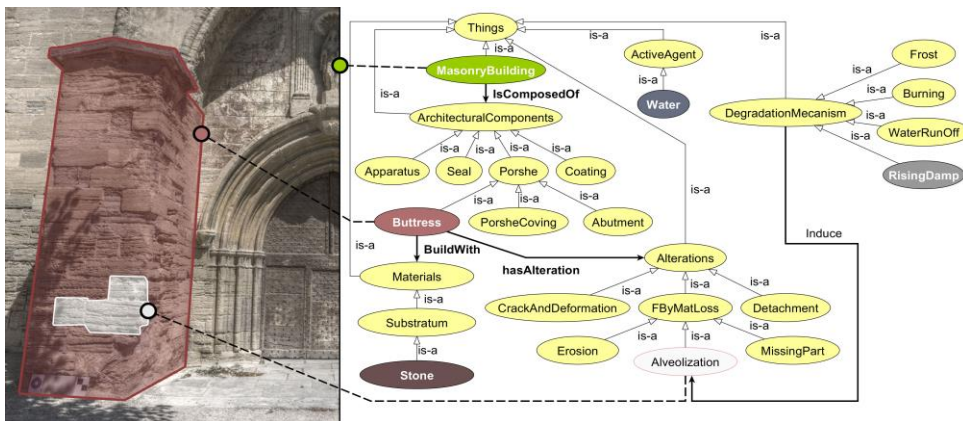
Things

is-a

ActiveAgent

is-a

MasonryBuilding

is-a

is-a

Water

IsComposedOf

ArchitecturalComponents

is-a

is-a

is-a

is-a

Apparatus

Seal

Porshe

Coating

is-a

is-a

is-a

PorsheCoving

Abutment

Buttress

is-a

BuildWith

hasAlteration

Materials

is-a

Substratum

is-a

Stone

Alterations

is-a

is-a

is-a

CrackAndDeformation

FByMatLoss

Detachment

is-a

is-a

is-a

Erosion

Alveolization

MissingPart

is-a

Frost

is-a

Burning

is-a

DegradationMecanism

is-a

WaterRunOff

is-a

RisingDamp

is-a

Induce